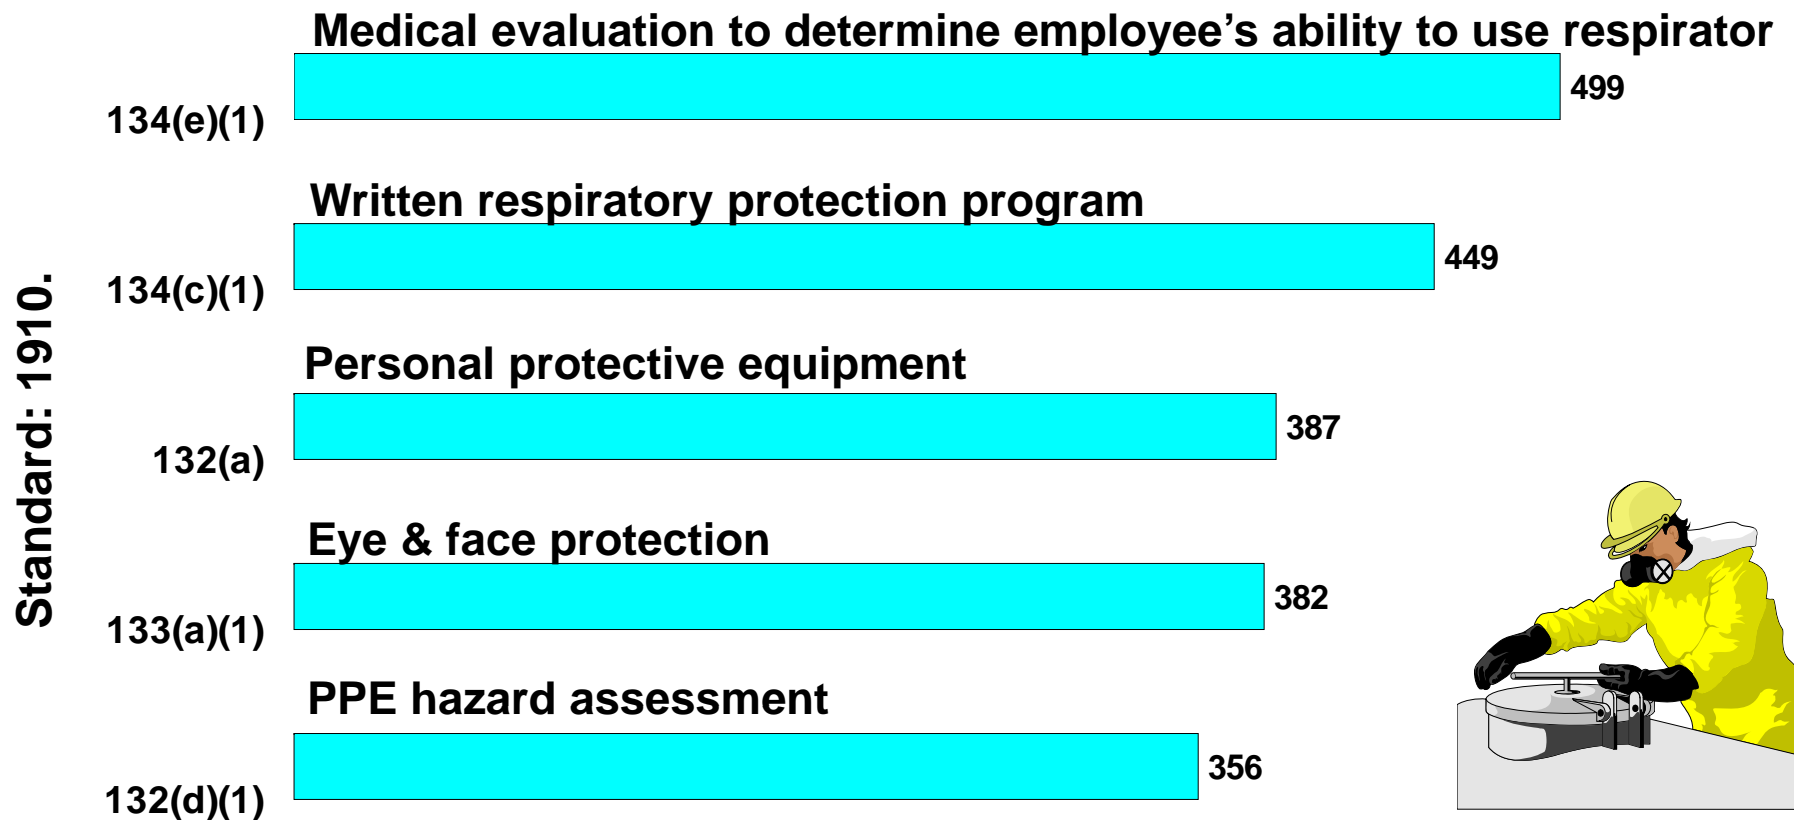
Standard: 1910.

Medical evaluation to determine employee's ability to use respirator
134(e)(1)
499

Written respiratory protection program
134(c)(1)
449

Personal protective equipment
132(a)
387

Eye & face protection
133(a)(1)
382

PPE hazard assessment
132(d)(1)
356